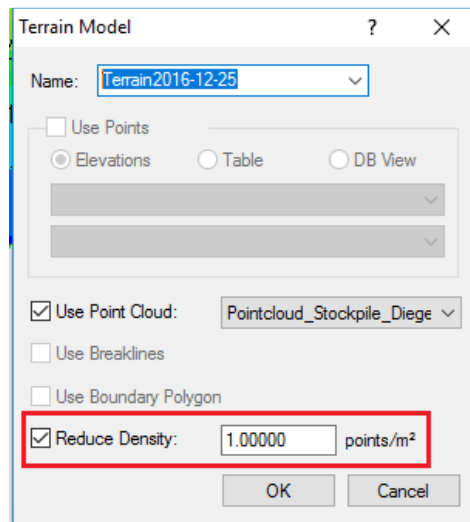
Terrain Model

?

Name: Terrain2016-12-25

Use Points

Elevations

Table

DB View

Use Point Cloud: Pointcloud_Stockpile_Diege

Use Breaklines

Use Boundary Polygon

Reduce Density: 1.00000 points/m²

OK

Cancel